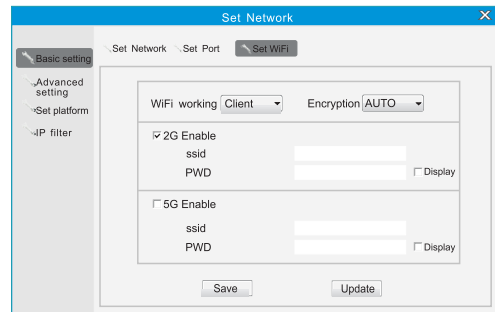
Set Network

Basic setting
Advanced setting
Set platform
IP filter

Set Network
Set Port
Set WiFi

WiFi working Client
Encryption AUTO

☑ 2G Enable
ssid
PWD
☐ Display

☐ 5G Enable
ssid
PWD
☐ Display

Save
Update